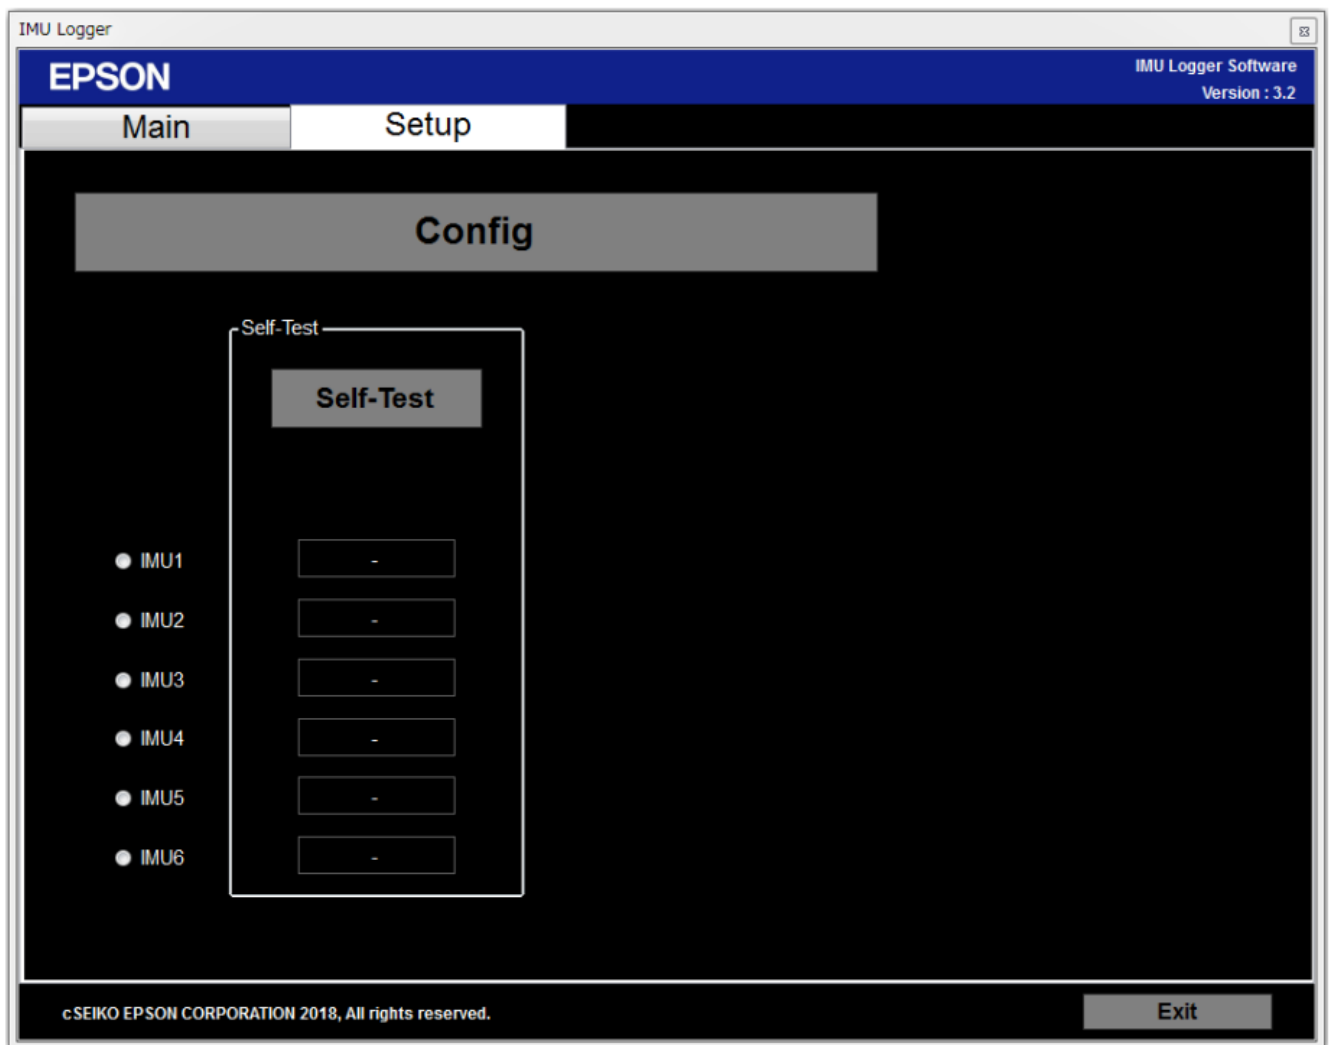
IMU Logger

EPSON

IMU Logger Software
Version : 3.2

Main

Setup

Config

Self-Test

Self-Test

IMU1 -

IMU2 -

IMU3 -

IMU4 -

IMU5 -

IMU6 -

cSEIKO EPSON CORPORATION 2018, All rights reserved.

Exit